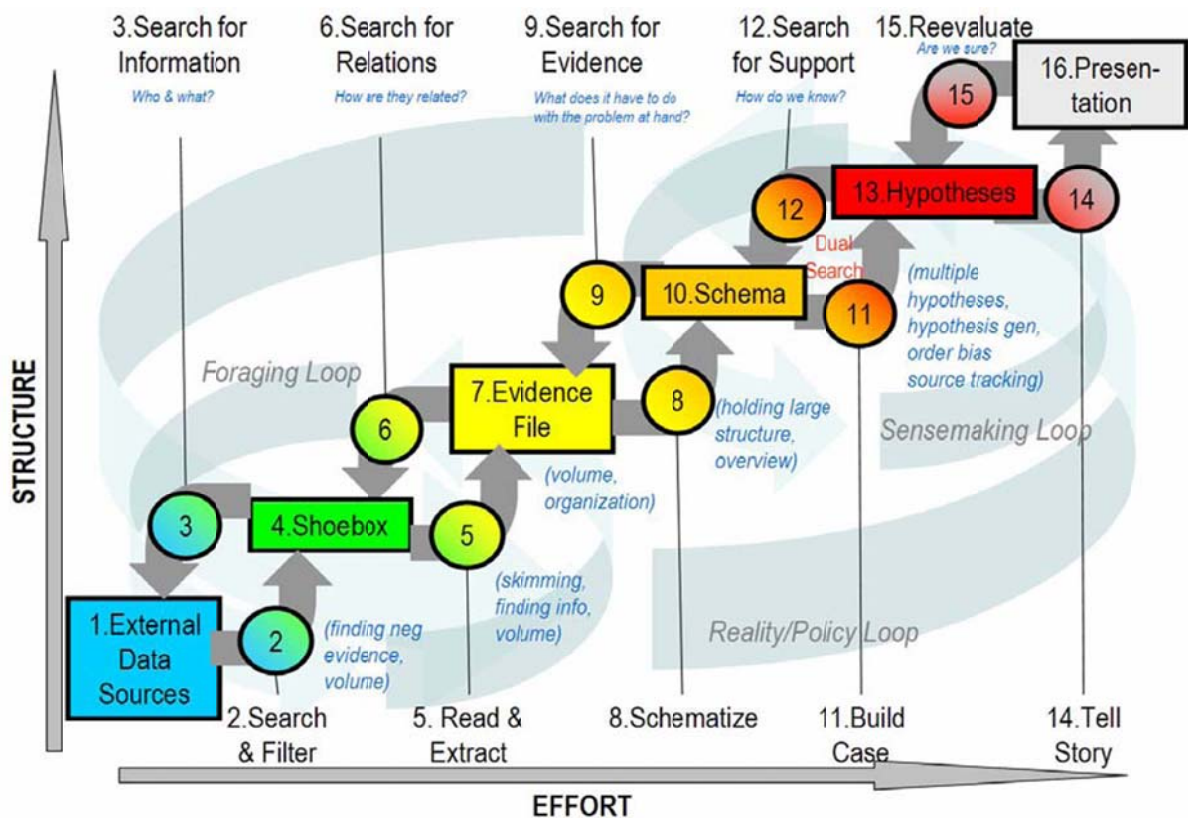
3.Search for Information
Who & what?

6.Search for Relations
How are they related?

9.Search for Evidence
What does it have to do with the problem at hand?

12.Search for Support
How do we know?

15.Reevaluate
Are we sure?

16.Presentation

15

13.Hypotheses

14

12

Dual Search

9

10.Schema

11

(multiple hypotheses, hypothesis gen, order bias source tracking)

Foraging Loop

7.Evidence File

8

(holding large structure, overview)

Sensemaking Loop

STRUCTURE

6

(volume, organization)

3

4.Shoebox

5

(skimming, finding info, volume)

1.External Data Sources

2

(finding neg evidence, volume)

Reality/Policy Loop

2.Search & Filter

5. Read & Extract

8.Schematize

11.Build Case

14.Tell Story

EFFORT